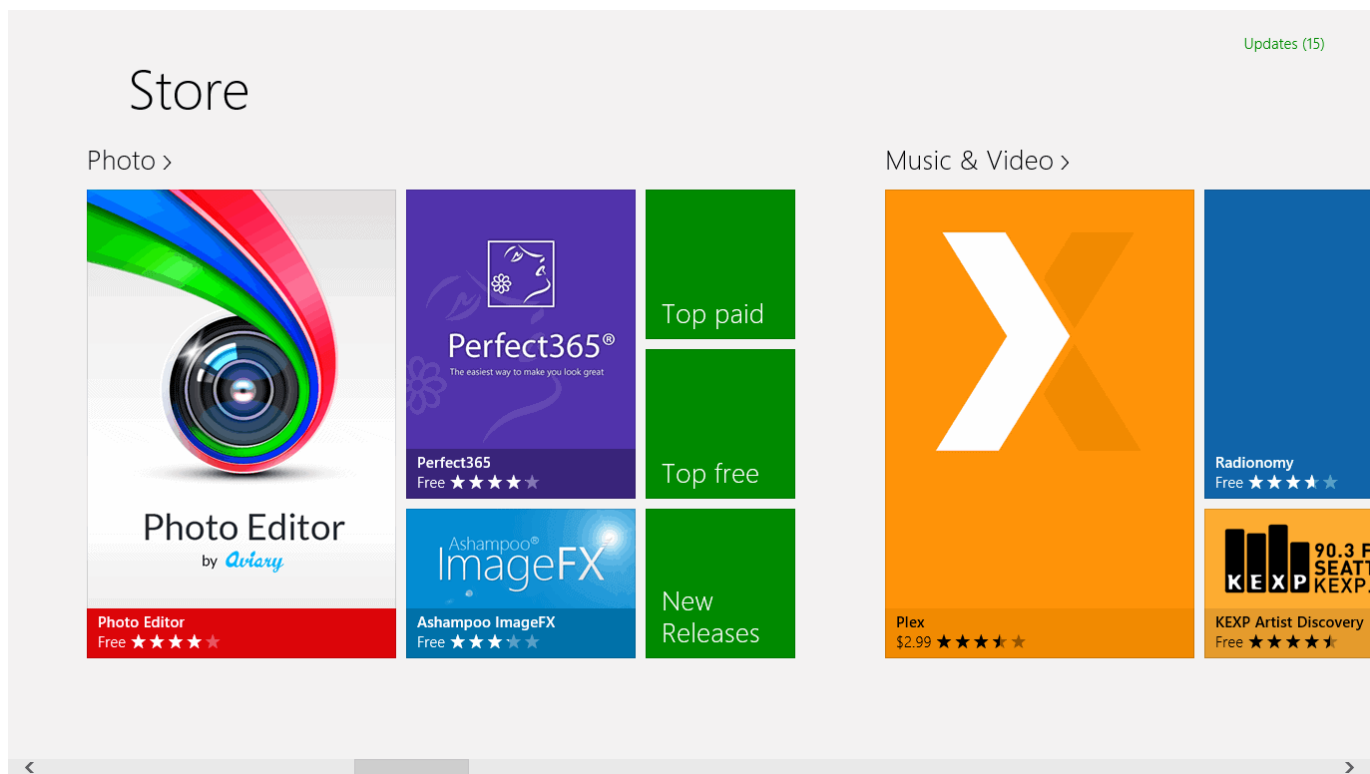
Updates (15)

Store

Photo >

Photo Editor
by Aviary

Photo Editor
Free ★★★★★

Perfect365®
The easiest way to make you look great

Perfect365
Free ★★★★★

Ashampoo® ImageFX

Ashampoo ImageFX
Free ★★★★★

Top paid

Top free

New Releases

Music & Video >

Plex
$2.99 ★★★★★

Radionomy
Free ★★★★★

KEXP 90.3 F SEATT KEXP.

KEXP Artist Discovery
Free ★★★★★